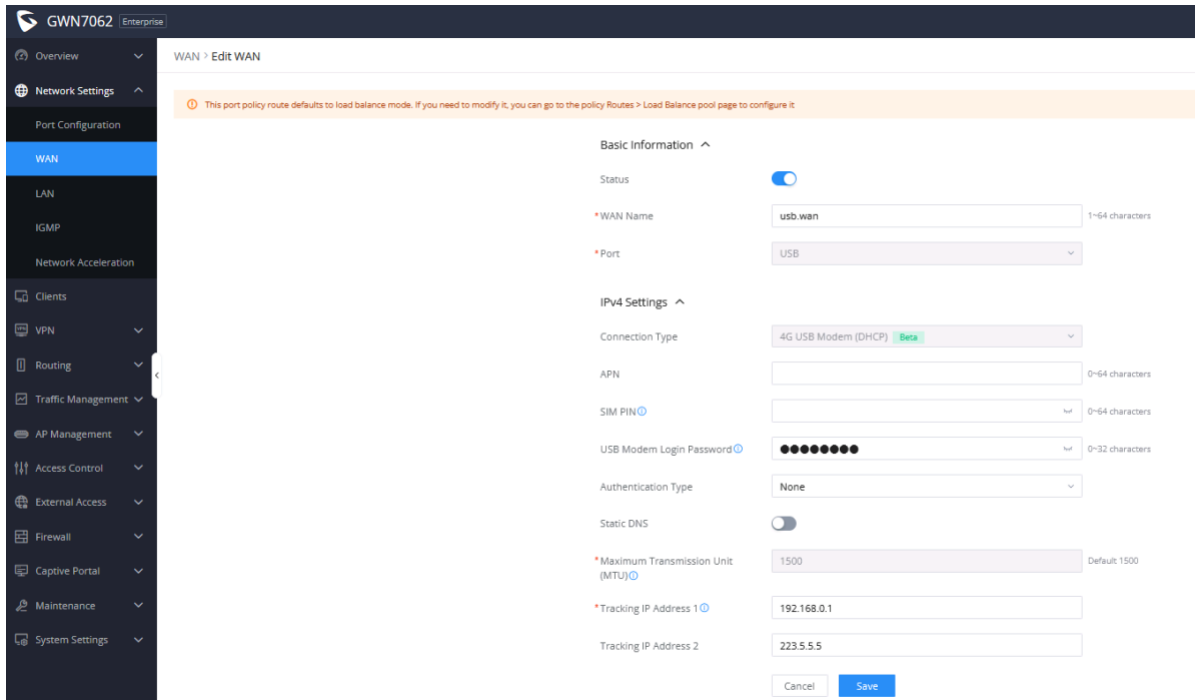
GWN7062 Enterprise

Overview
Network Settings
Port Configuration
WAN
LAN
IGMP
Network Acceleration
Clients
VPN
Routing
Traffic Management
AP Management
Access Control
External Access
Firewall
Captive Portal
Maintenance
System Settings

WAN > Edit WAN

This port policy route defaults to load balance mode. If you need to modify it, you can go to the policy Routes > Load Balance pool page to configure it

Basic Information

Status

*WAN Name | usb.wan | 1~64 characters

*Port | USB

IPv4 Settings

Connection Type | 4G USB Modem (DHCP) Beta

APN | 0~64 characters

SIM PIN | 0~64 characters

USB Modem Login Password | ●●●●●●●● | 0~32 characters

Authentication Type | None

Static DNS

*Maximum Transmission Unit (MTU) | 1500 | Default 1500

*Tracking IP Address 1 | 192.168.0.1

Tracking IP Address 2 | 223.5.5.5

Cancel Save